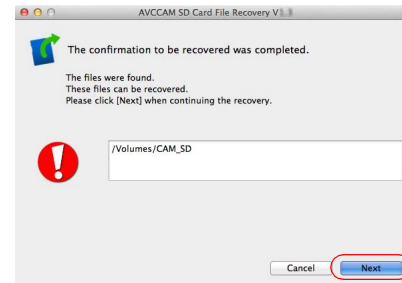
AVCCAM SD Card File Recovery V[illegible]

The confirmation to be recovered was completed.

The files were found.
These files can be recovered.
Please click [Next] when continuing the recovery.

/Volumes/CAM_SD

Cancel
Next